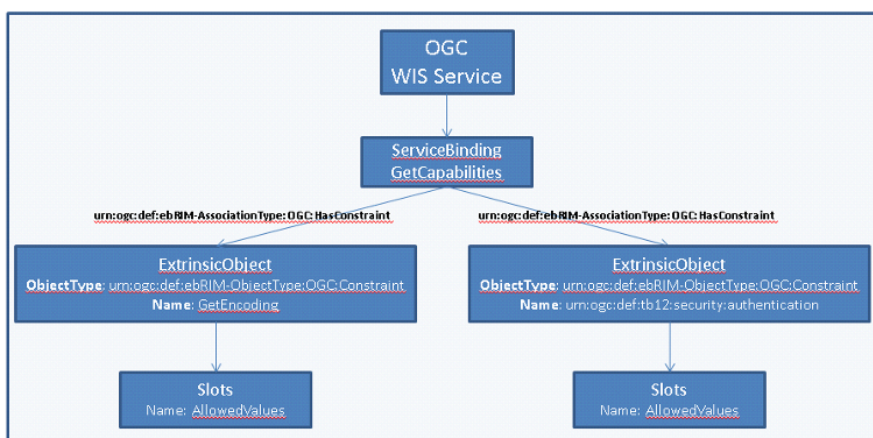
OGC
WIS Service

ServiceBinding
GetCapabilities

urn:ogc:def:ebRIM-AssociationType:OGC:HasConstraint

urn:ogc:def:ebRIM-AssociationType:OGC:HasConstraint

ExtrinsicObject
ObjectType: urn:ogc:def:ebRIM-ObjectType:OGC:Constraint
Name: GetEncoding

ExtrinsicObject
ObjectType: urn:ogc:def:ebRIM-ObjectType:OGC:Constraint
Name: urn:ogc:def:tb12:security:authentication

Slots
Name: AllowedValues

Slots
Name: AllowedValues